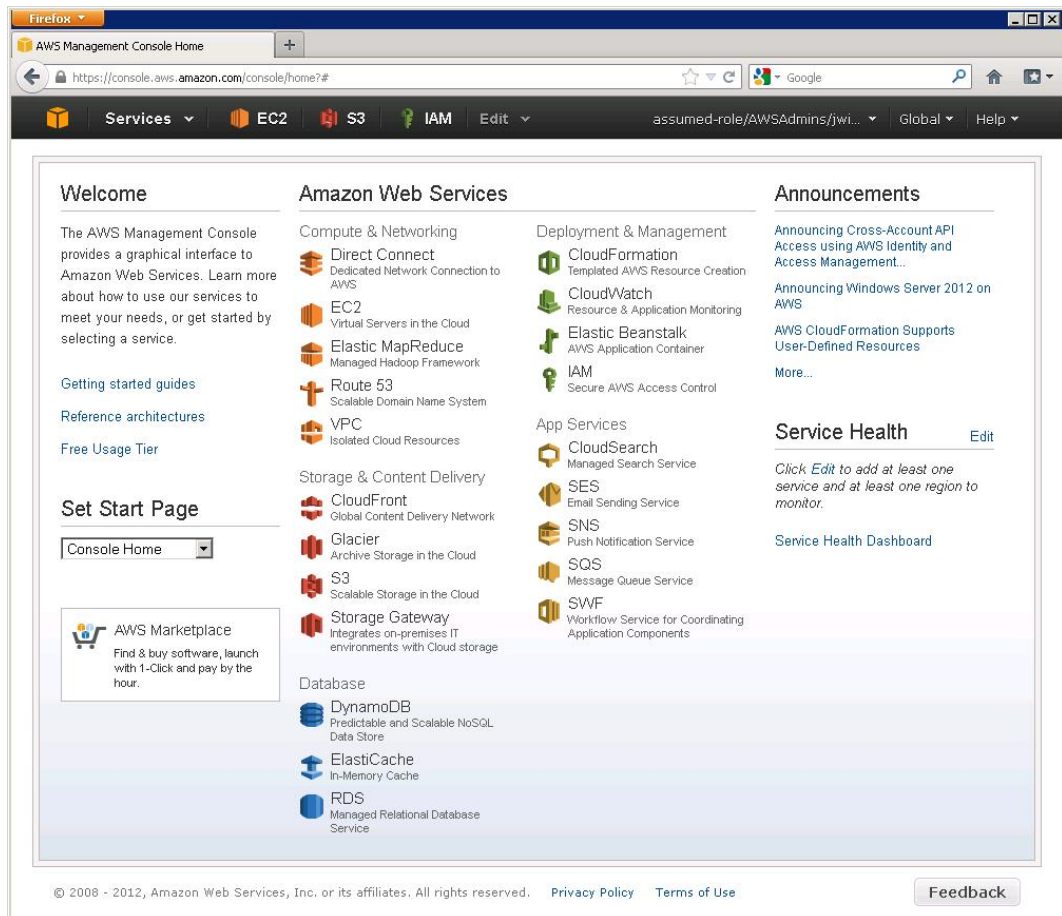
Firefox

AWS Management Console Home +

https://console.aws.amazon.com/console/home?#

Google

Services EC2 S3 IAM Edit assumed-role/AWSAdmins/jwi... Global Help

Welcome

The AWS Management Console provides a graphical interface to Amazon Web Services. Learn more about how to use our services to meet your needs, or get started by selecting a service.

Getting started guides

Reference architectures

Free Usage Tier

Set Start Page

Console Home

AWS Marketplace

Find & buy software, launch with 1-Click and pay by the hour.

Amazon Web Services

Compute & Networking

Direct Connect
Dedicated Network Connection to AWS

EC2
Virtual Servers in the Cloud

Elastic MapReduce
Managed Hadoop Framework

Route 53
Scalable Domain Name System

VPC
Isolated Cloud Resources

Storage & Content Delivery

CloudFront
Global Content Delivery Network

Glacier
Archive Storage in the Cloud

S3
Scalable Storage in the Cloud

Storage Gateway
Integrates on-premises IT environments with Cloud storage

Database

DynamoDB
Predictable and Scalable NoSQL Data Store

ElastiCache
In-Memory Cache

RDS
Managed Relational Database Service

Deployment & Management

CloudFormation
Templated AWS Resource Creation

CloudWatch
Resource & Application Monitoring

Elastic Beanstalk
AWS Application Container

IAM
Secure AWS Access Control

App Services

CloudSearch
Managed Search Service

SES
Email Sending Service

SNS
Push Notification Service

SQS
Message Queue Service

SWF
Workflow Service for Coordinating Application Components

Announcements

Announcing Cross-Account API Access using AWS Identity and Access Management...

Announcing Windows Server 2012 on AWS

AWS CloudFormation Supports User-Defined Resources

More...

Service Health Edit

Click Edit to add at least one service and at least one region to monitor.

Service Health Dashboard

© 2008 - 2012, Amazon Web Services, Inc. or its affiliates. All rights reserved. Privacy Policy Terms of Use

Feedback